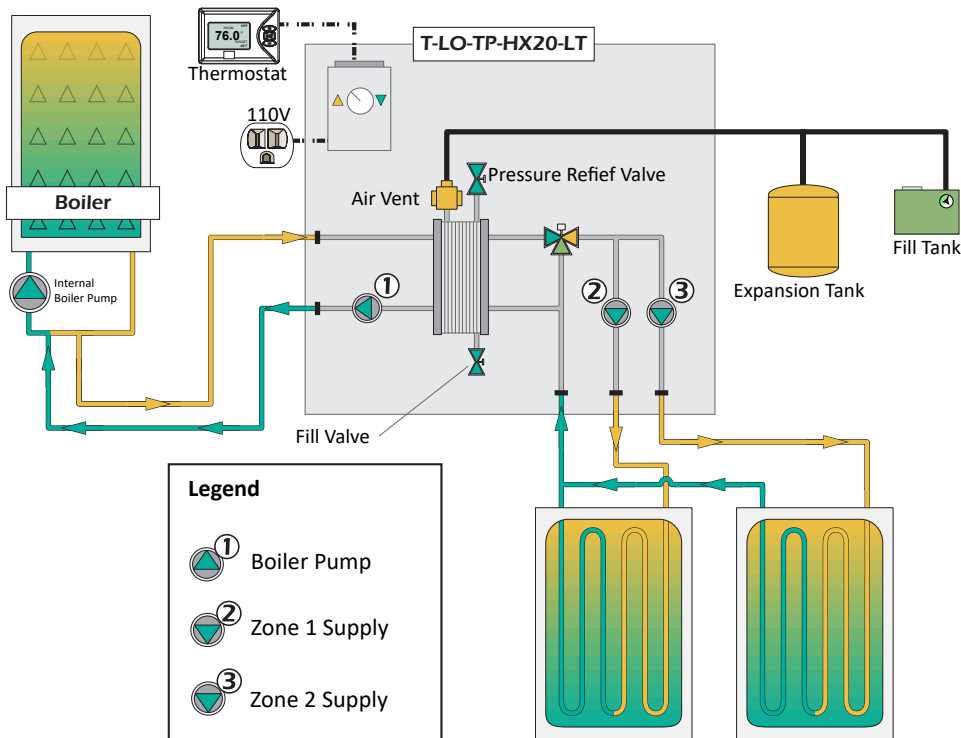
Thermostat

76.0°

T-LO-TP-HX20-LT

110V

Boiler

Internal Boiler Pump

Pressure Refief Valve

Air Vent

Expansion Tank

Fill Tank

1

2

3

Fill Valve

Legend

1 Boiler Pump

2 Zone 1 Supply

3 Zone 2 Supply